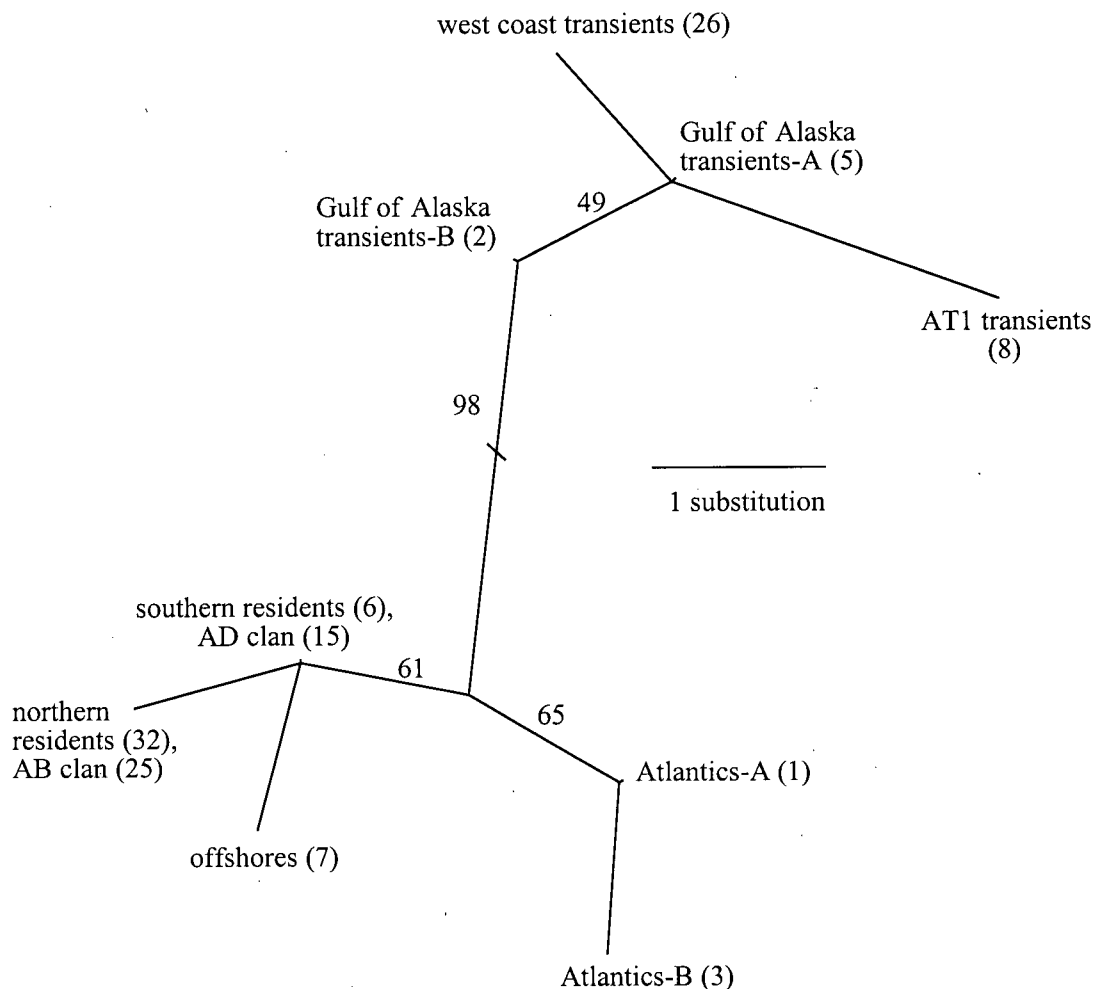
west coast transients (26)

Gulf of Alaska transients-A (5)

Gulf of Alaska transients-B (2)

49

AT1 transients (8)

98

1 substitution

southern residents (6), AD clan (15)

61

northern residents (32), AB clan (25)

65

Atlantics-A (1)

offshores (7)

Atlantics-B (3)